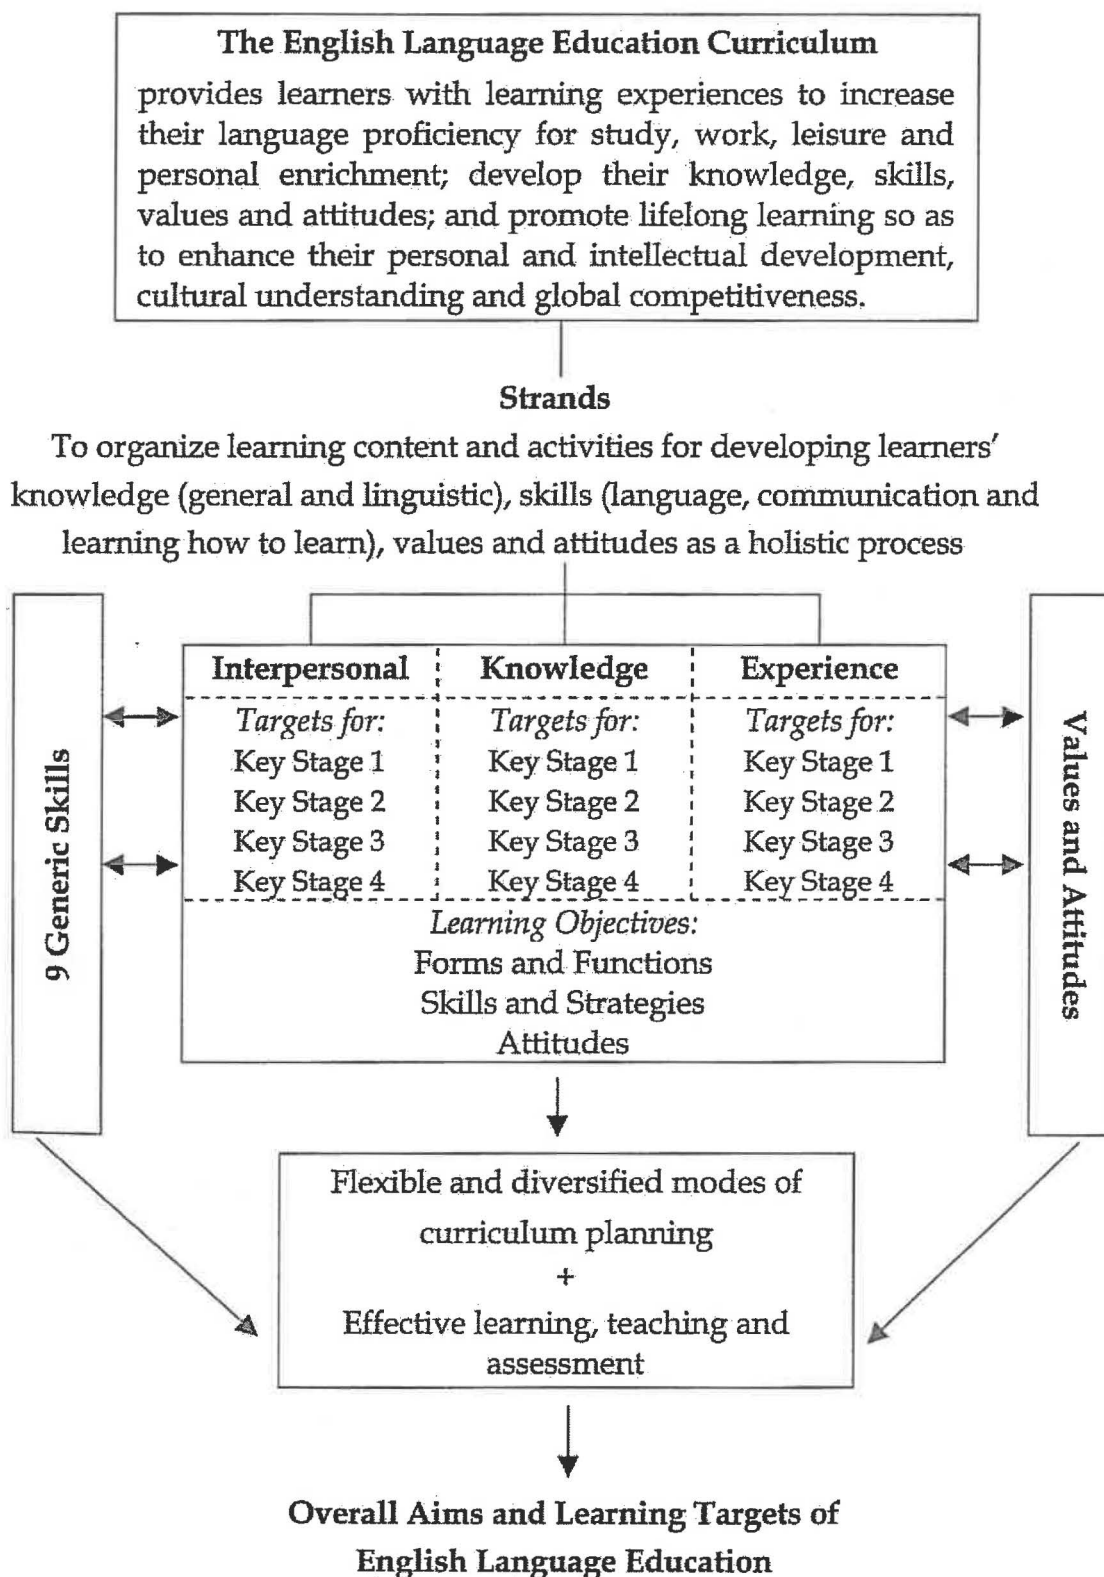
The English Language Education Curriculum

provides learners with learning experiences to increase their language proficiency for study, work, leisure and personal enrichment; develop their knowledge, skills, values and attitudes; and promote lifelong learning so as to enhance their personal and intellectual development, cultural understanding and global competitiveness.

Strands

To organize learning content and activities for developing learners' knowledge (general and linguistic), skills (language, communication and learning how to learn), values and attitudes as a holistic process

9 Generic Skills

| Interpersonal | Knowledge | Experience |
|---|---|---|
| Targets for: Key Stage 1 Key Stage 2 Key Stage 3 Key Stage 4 | Targets for: Key Stage 1 Key Stage 2 Key Stage 3 Key Stage 4 | Targets for: Key Stage 1 Key Stage 2 Key Stage 3 Key Stage 4 |

Learning Objectives:
Forms and Functions
Skills and Strategies
Attitudes

Values and Attitudes

Flexible and diversified modes of curriculum planning
+
Effective learning, teaching and assessment

Overall Aims and Learning Targets of English Language Education